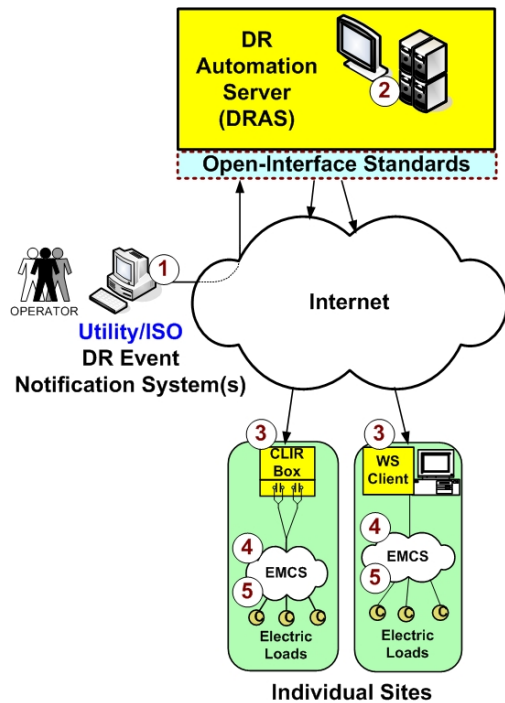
DR Automation Server (DRAS)

2

Open-Interface Standards

1

OPERATOR

Utility/ISO DR Event Notification System(s)

Internet

3

CLIR Box

4

EMCS

5

Electric Loads

3

WS Client

4

EMCS

5

Electric Loads

Individual Sites